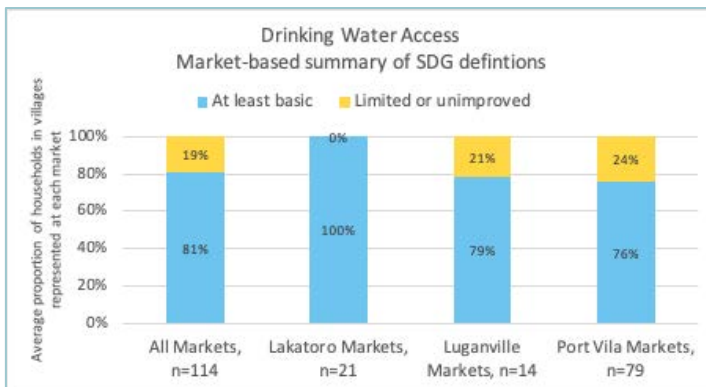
Drinking Water Access
Market-based summary of SDG defintions

At least basic
Limited or unimproved

Average proportion of households in villages represented at each market

100%
80%
60%
40%
20%
0%

| | At least basic | Limited or unimproved |
|---|---|---|
| All Markets, n=114 | 81% | 19% |
| Lakatoro Markets, n=21 | 100% | 0% |
| Luganville Markets, n=14 | 79% | 21% |
| Port Vila Markets, n=79 | 76% | 24% |